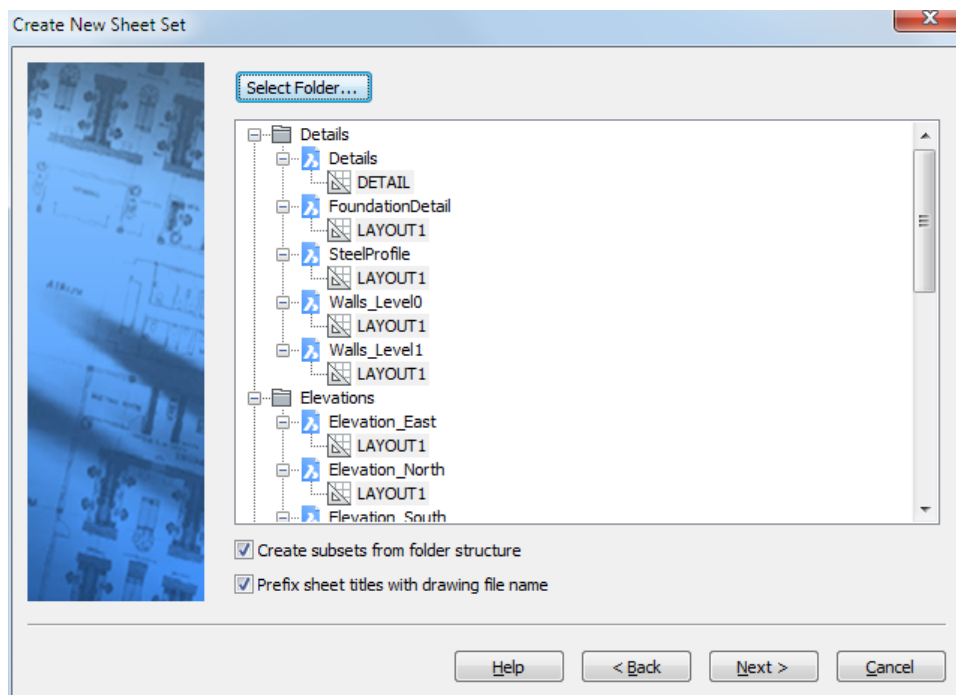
Create New Sheet Set

Select Folder...

Details
Details
DETAIL
FoundationDetail
LAYOUT1
SteelProfile
LAYOUT1
Walls_Level0
LAYOUT1
Walls_Level1
LAYOUT1
Elevations
Elevation_East
LAYOUT1
Elevation_North
LAYOUT1
Elevation_South

Create subsets from folder structure
Prefix sheet titles with drawing file name

Help
< Back
Next >
Cancel